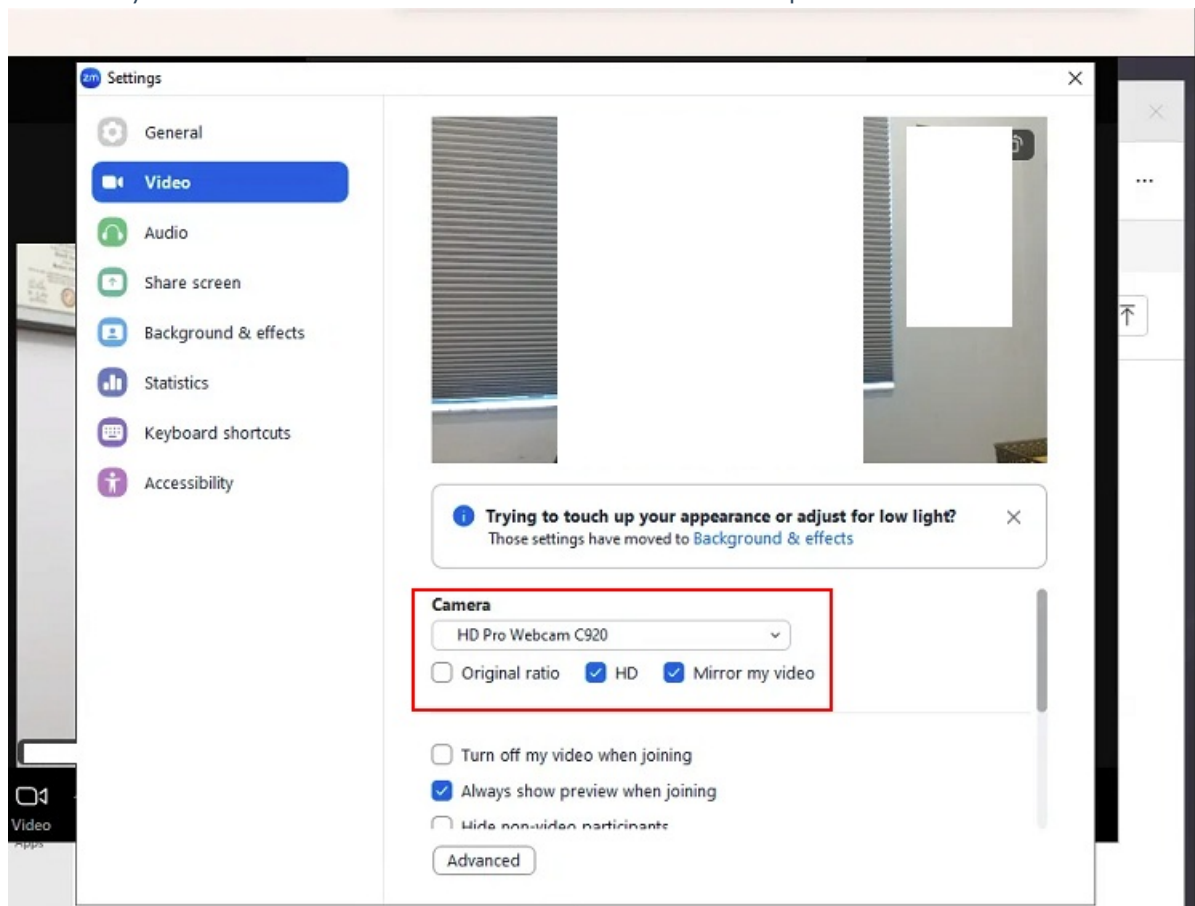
zm Settings

General

Video

Audio

Share screen

Background & effects

Statistics

Keyboard shortcuts

Accessibility

Trying to touch up your appearance or adjust for low light?
Those settings have moved to Background & effects

Camera

HD Pro Webcam C920

Original ratio HD Mirror my video

Turn off my video when joining

Always show preview when joining

Hide non-video participants

Advanced

Video

Apps

...